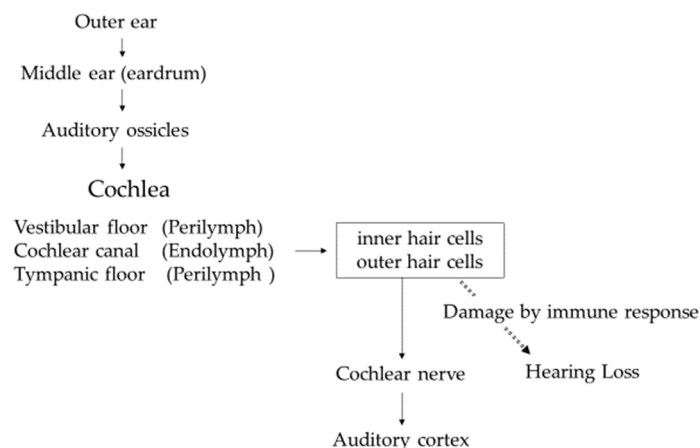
Outer ear

Middle ear (eardrum)

Auditory ossicles

Cochlea

Vestibular floor (Perilymph)
Cochlear canal (Endolymph)
Tympanic floor (Perilymph )

inner hair cells
outer hair cells

Damage by immune response

Hearing Loss

Cochlear nerve

Auditory cortex